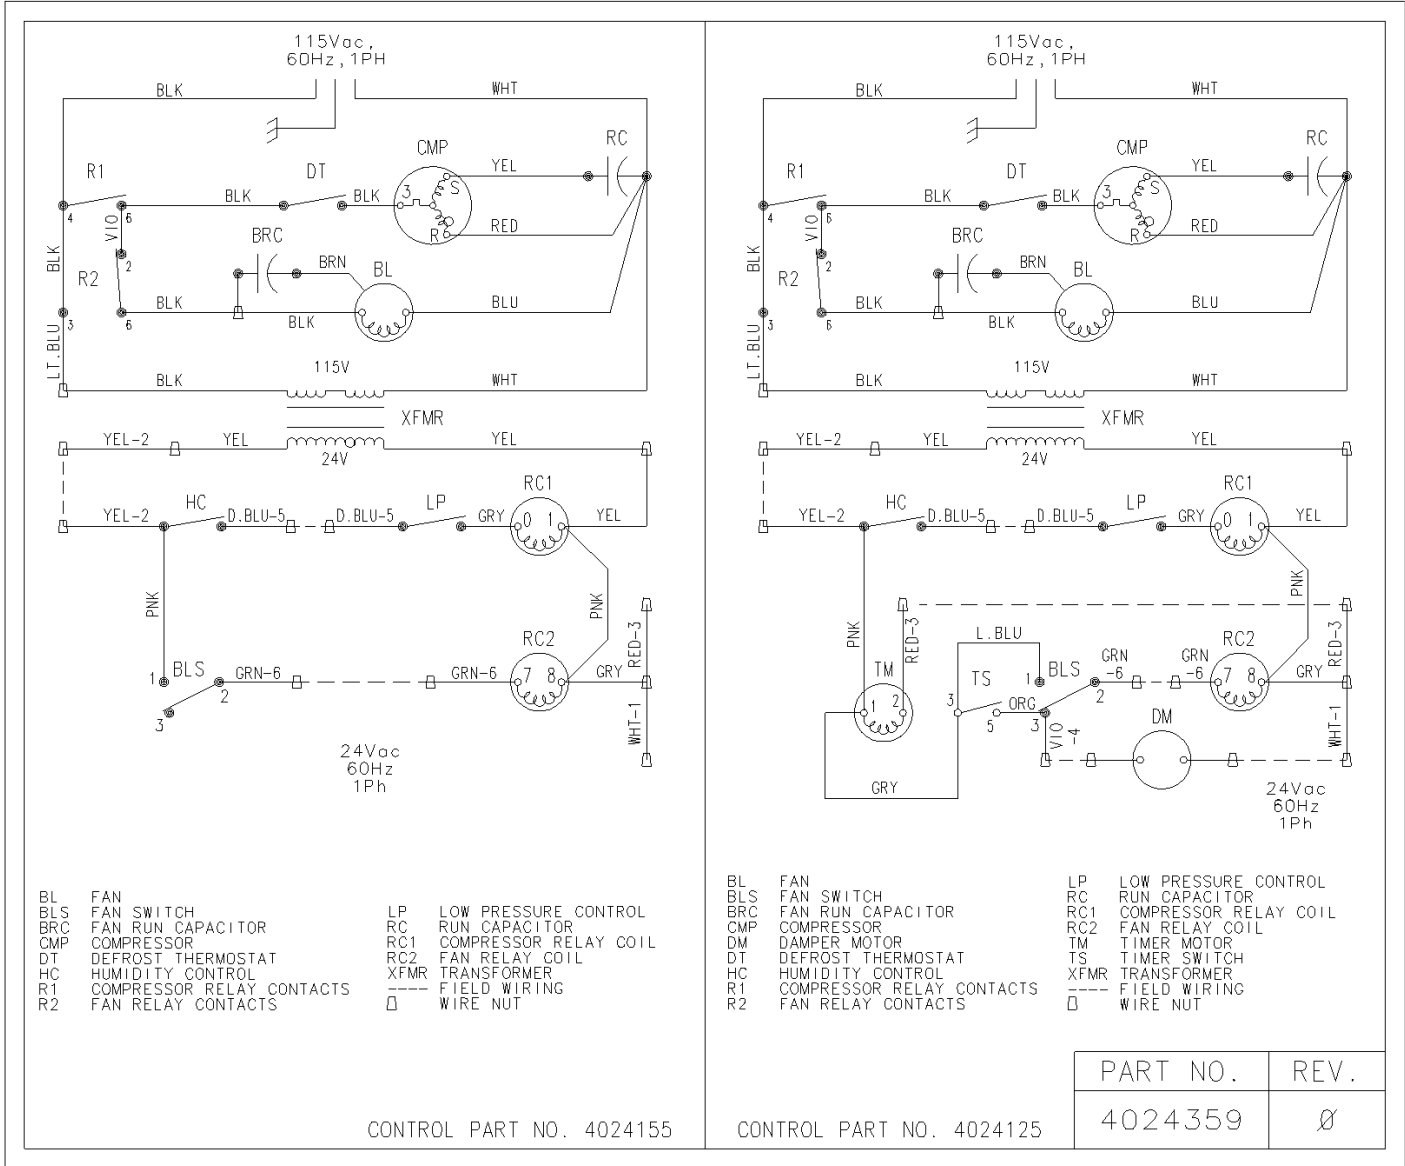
115Vac,
60Hz,1PH

BLK
WHT
RC
CMP
R1
DT
YEL
BLK
BLK
3
S
4
6
VIO
R
RED
BRC
BLK
2
BRN
BL
R2
BLK
BLU
3
6
BLK
LT.BLU
115V
BLK
WHT
XFMR
YEL-2
YEL
YEL
24V
RC1
HC
LP
YEL-2
D.BLU-5
D.BLU-5
GRY
0
1
YEL
PNK
PNK
RED-3
RC2
1
BLS
GRN-6
GRN-6
7
8
GRY
2
3
WHT-1
24Vac
60Hz
1Ph

BL FAN
BLS FAN SWITCH
BRC FAN RUN CAPACITOR
CMP COMPRESSOR
DT DEFROST THERMOSTAT
HC HUMIDITY CONTROL
R1 COMPRESSOR RELAY CONTACTS
R2 FAN RELAY CONTACTS

LP LOW PRESSURE CONTROL
RC RUN CAPACITOR
RC1 COMPRESSOR RELAY COIL
RC2 FAN RELAY COIL
XFMR TRANSFORMER
---- FIELD WIRING
WIRE NUT

CONTROL PART NO. 4024155

115Vac,
60Hz,1PH

BLK
WHT
RC
CMP
R1
DT
YEL
BLK
BLK
3
S
4
6
VIO
R
RED
BRC
BLK
2
BRN
BL
R2
BLK
BLU
3
6
BLK
LT.BLU
115V
BLK
WHT
XFMR
YEL-2
YEL
YEL
24V
RC1
HC
LP
YEL-2
D.BLU-5
D.BLU-5
GRY
0
1
YEL
PNK
PNK
RED-3
RED-3
L.BLU
RC2
TM
GRN
-6
GRN
-6
1
2
TS
1
BLS
7
8
GRY
3
ORG
2
5
3
VIO
-4
DM
WHT-1
GRY
24Vac
60Hz
1Ph

BL FAN
BLS FAN SWITCH
BRC FAN RUN CAPACITOR
CMP COMPRESSOR
DM DAMPER MOTOR
DT DEFROST THERMOSTAT
HC HUMIDITY CONTROL
R1 COMPRESSOR RELAY CONTACTS
R2 FAN RELAY CONTACTS

LP LOW PRESSURE CONTROL
RC RUN CAPACITOR
RC1 COMPRESSOR RELAY COIL
RC2 FAN RELAY COIL
TM TIMER MOTOR
TS TIMER SWITCH
XFMR TRANSFORMER
---- FIELD WIRING
WIRE NUT

CONTROL PART NO. 4024125

| PART NO. | REV. |
|---|---|
| 4024359 | Ø |